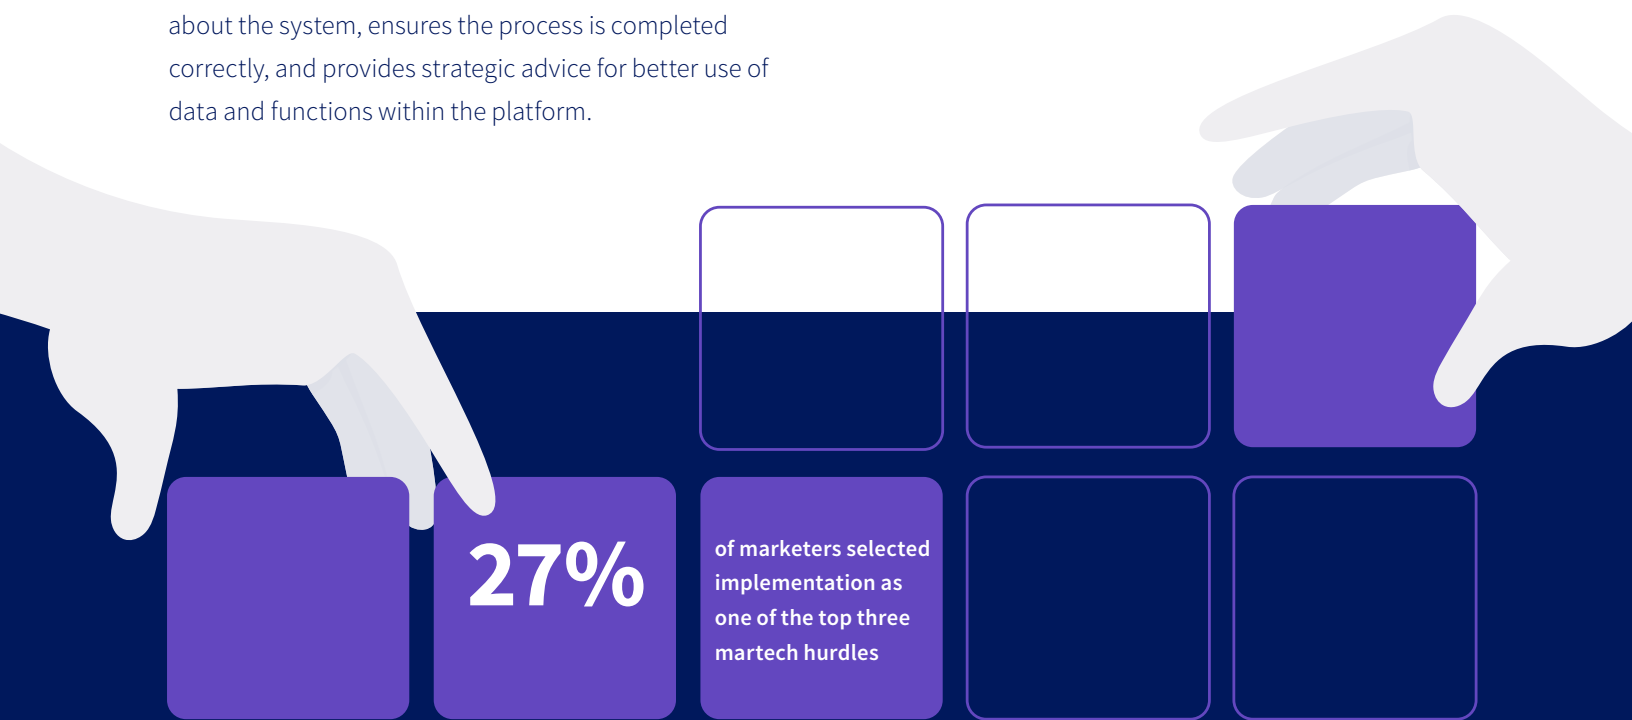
about the system, ensures the process is completed correctly, and provides strategic advice for better use of data and functions within the platform.

27%

of marketers selected implementation as one of the top three martech hurdles